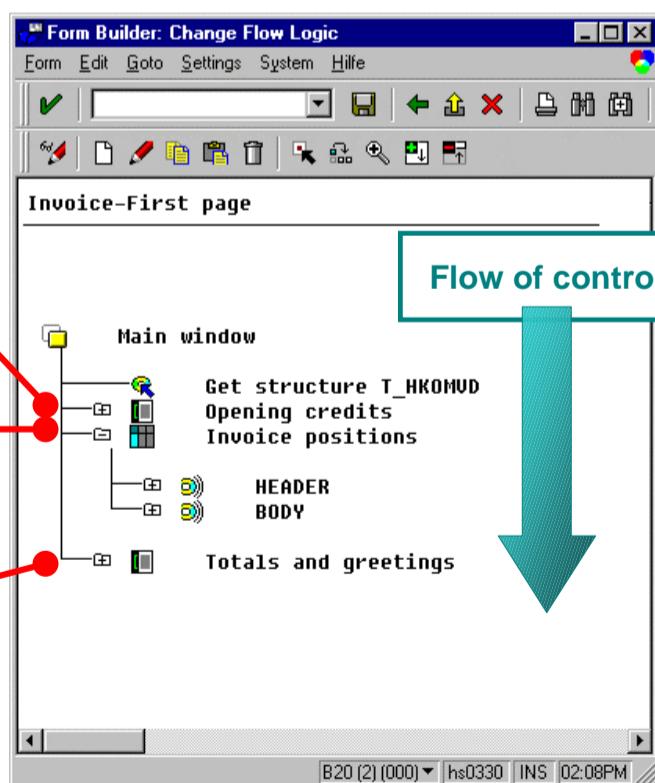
Form Builder: Change Flow Logic

Form Edit Goto Settings System Hilfe

Invoice-First page

Flow of contro

Main window

Get structure T_HKOMVD

Opening credits

Invoice positions

HEADER

BODY

Totals and greetings

B20 (2) (000) hs0330 INS 02:08PM